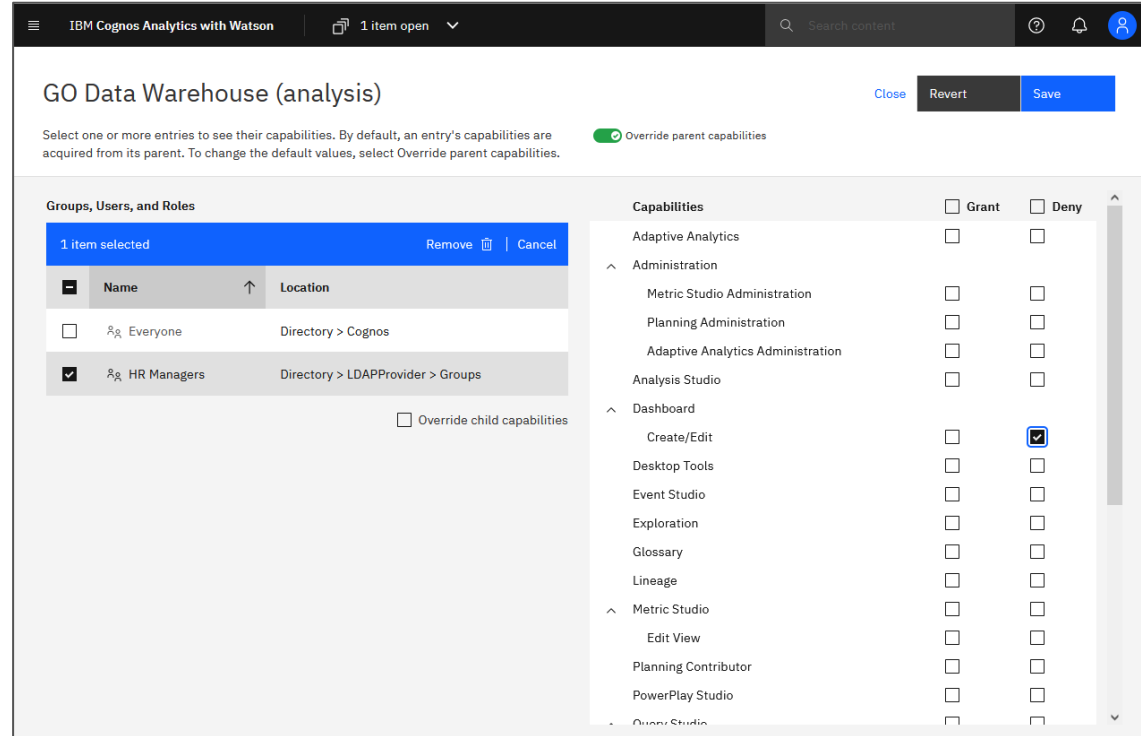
IBM Cognos Analytics with Watson

1 item open

Search content

GO Data Warehouse (analysis)

Close Revert Save

Select one or more entries to see their capabilities. By default, an entry's capabilities are acquired from its parent. To change the default values, select Override parent capabilities.

Override parent capabilities

Groups, Users, and Roles

1 item selected Remove | Cancel

| Name | Location |
|---|---|
| Everyone | Directory > Cognos |
| HR Managers | Directory > LDAPProvider > Groups |

Override child capabilities

| Capabilities | Grant | Deny |
|---|---|---|
| Adaptive Analytics | | |
| Administration | | |
| Metric Studio Administration | | |
| Planning Administration | | |
| Adaptive Analytics Administration | | |
| Analysis Studio | | |
| Dashboard | | |
| Create/Edit | | ☑ |
| Desktop Tools | | |
| Event Studio | | |
| Exploration | | |
| Glossary | | |
| Lineage | | |
| Metric Studio | | |
| Edit View | | |
| Planning Contributor | | |
| PowerPlay Studio | | |
| Query Studio | | |